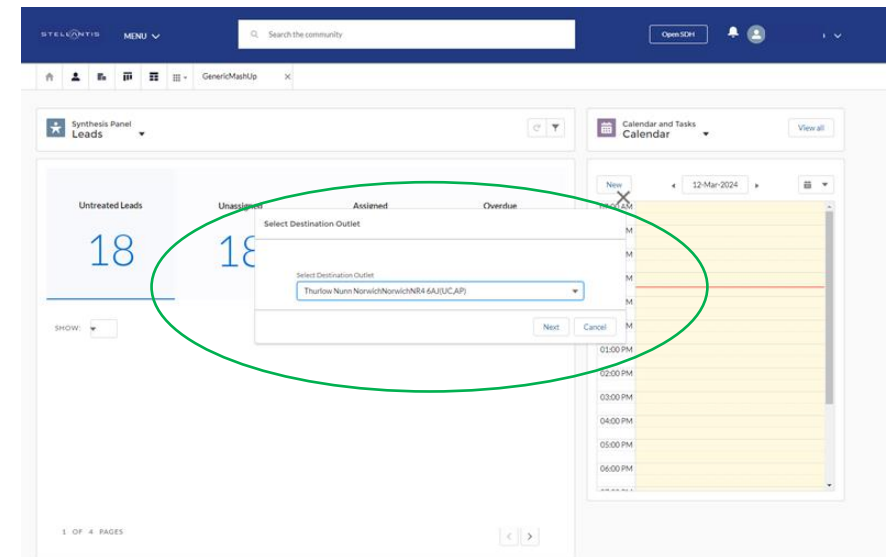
STELLANTIS MENU

Search the community

Open SDH

GenericMashUp ×

Synthesis Panel
Leads

Calendar and Tasks
Calendar

View all

Untreated Leads
18

Unassigned
18

Assigned

Overdue

New

12-Mar-2024

Select Destination Outlet

Select Destination Outlet
Thurlow Nunn NorwichNorwichNR4 6AJ(UC,AP)

Next Cancel

SHOW:

01:00 PM
02:00 PM
03:00 PM
04:00 PM
05:00 PM
06:00 PM

1 OF 4 PAGES